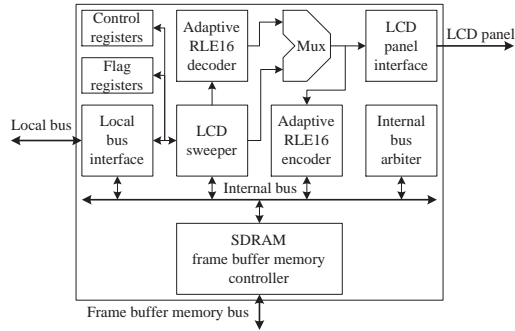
Control registers

Flag registers

Adaptive RLE16 decoder

Mux

LCD panel interface

LCD panel

Local bus

Local bus interface

LCD sweeper

Adaptive RLE16 encoder

Internal bus arbiter

Internal bus

SDRAM frame buffer memory controller

Frame buffer memory bus